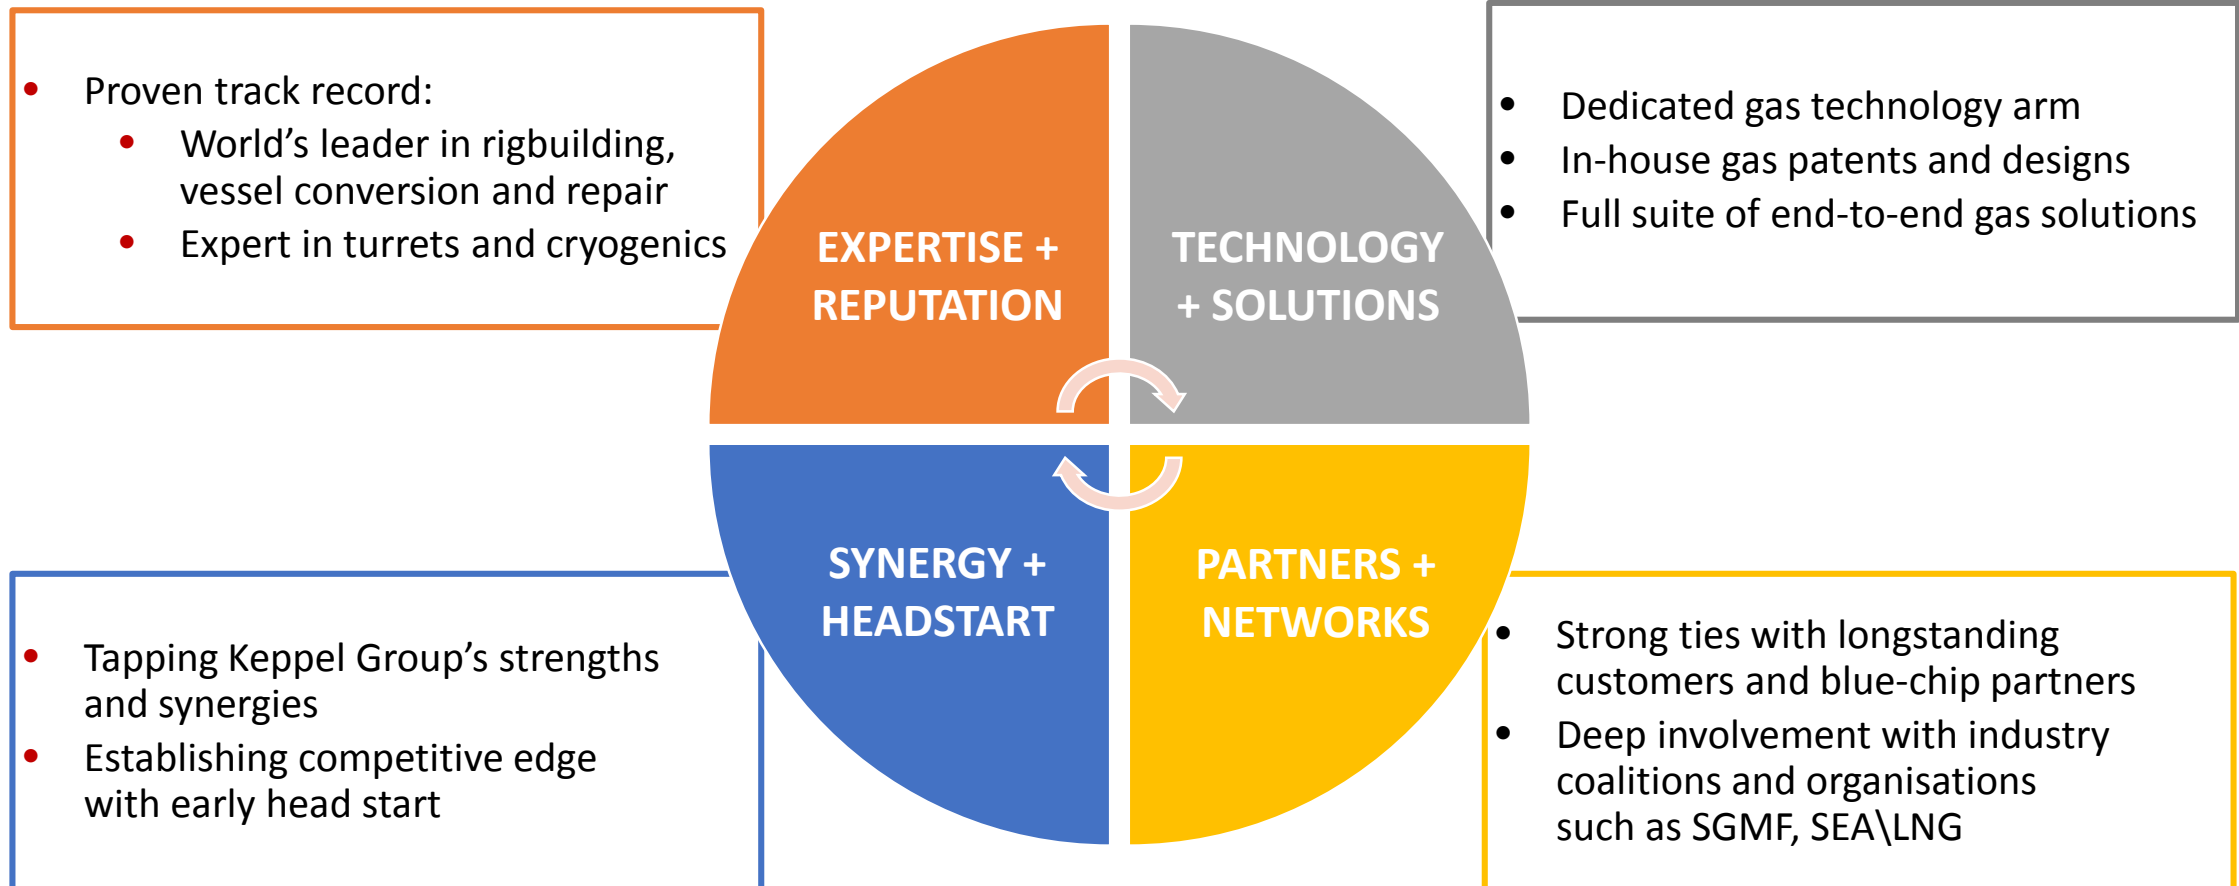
- Proven track record:
  - World's leader in rigbuilding, vessel conversion and repair
  - Expert in turrets and cryogenics

EXPERTISE + REPUTATION

TECHNOLOGY + SOLUTIONS

- Dedicated gas technology arm
- In-house gas patents and designs
- Full suite of end-to-end gas solutions

SYNERGY + HEADSTART

PARTNERS + NETWORKS

- Tapping Keppel Group's strengths and synergies
- Establishing competitive edge with early head start

- Strong ties with longstanding customers and blue-chip partners
- Deep involvement with industry coalitions and organisations such as SGMF, SEA\LNG